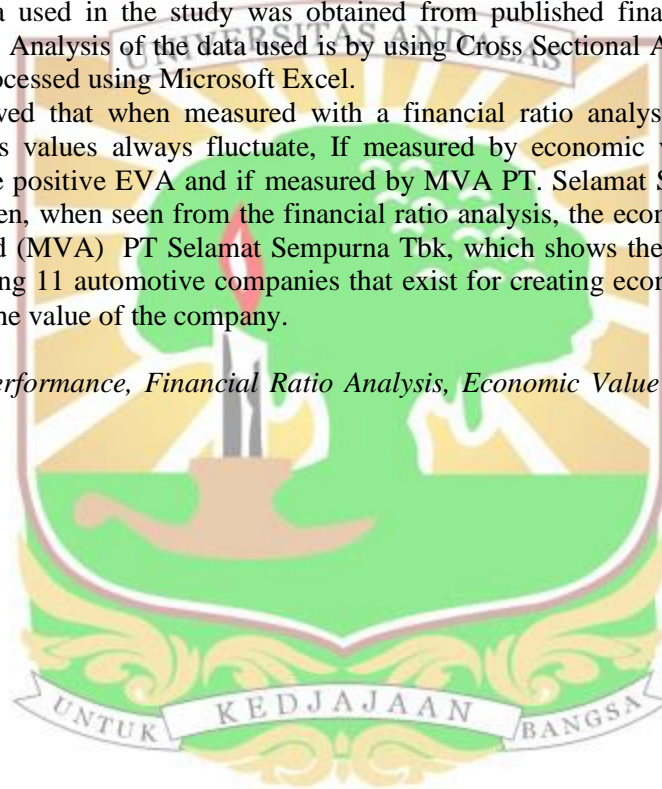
a used in the study was obtained from published fina Analysis of the data used is by using Cross Sectional A ocessed using Microsoft Excel.

ved that when measured with a financial ratio analys s values always fluctuate, If measured by economic v e positive EVA and if measured by MVA PT. Selamat S en, when seen from the financial ratio analysis, the econ d (MVA) PT Selamat Sempurna Tbk, which shows the ng 11 automotive companies that exist for creating econ he value of the company.

erformance, Financial Ratio Analysis, Economic Value

UNIVERSITAS ANDALAS

UNTUK KEDJAJAAN BANGSA